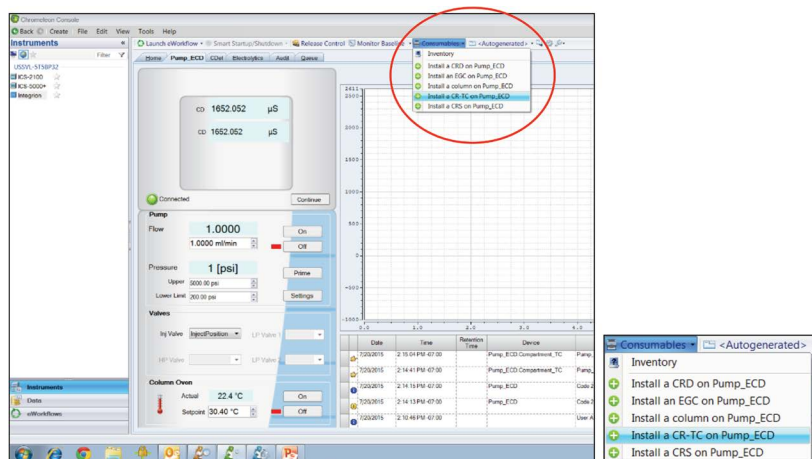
Chromeleon Console

Back Create File Edit View Tools Help

Instruments

Filter

USSVL-5TSBP32
ICS-2100
ICS-5000+
Integrion

Launch eWorkflow Smart Startup/Shutdown Release Control Monitor Baseline Consumables <Autogenerated>

Home Pump_ECD CD#1 Electrolytics Audit Queue

Inventory
Install a CRD on Pump_ECD
Install an EGC on Pump_ECD
Install a column on Pump_ECD
Install a CR-TC on Pump_ECD
Install a CRS on Pump_ECD

CD 1652.052 µS
CD 1652.052 µS

Connected
Continue

Pump
Flow 1.0000
1.0000 ml/min
On
Off
Pressure 1 [psi]
Prime
Upper 5000.00 psi
Lower Limit 200.00 psi
Settings

Valves
Inj Valve InjectPosition
LP Valve 1
HP Valve
LP Valve 2

Column Oven
Actual 22.4 °C
Setpoint 30.40 °C
On
Off

2500
2000
1500
1000
500
0
-500
-1000
0.0
2.0
4.0

| | Date | Time | Retention Time | Device | |
|---|---|---|---|---|---|
| | 7/20/2015 | 2:15:04 PM -07:00 | | Pump_ECD.Compartment_TC | Pump_ |
| | 7/20/2015 | 2:14:41 PM -07:00 | | Pump_ECD.Compartment_TC | Pump_ |
| | 7/20/2015 | 2:14:15 PM -07:00 | | Pump_ECD | Code 2 |
| | 7/20/2015 | 2:14:13 PM -07:00 | | Pump_ECD | Code 2 |
| | 7/20/2015 | 2:10:46 PM -07:00 | | | User A |

Instruments
Data
eWorkflows

Consumables <Autogenerated>
Inventory
Install a CRD on Pump_ECD
Install an EGC on Pump_ECD
Install a column on Pump_ECD
Install a CR-TC on Pump_ECD
Install a CRS on Pump_ECD